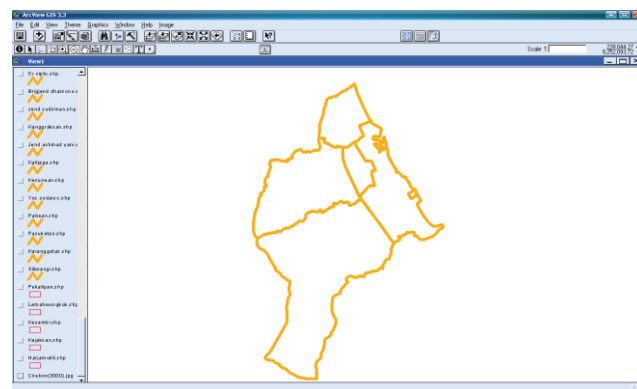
ArcView GIS 3.3
File Edit View Theme Graphics Window Help Image
Scale 1:
View1
Dr.cipto.shp
Brigjend dharsono.s
Jend sudirman.shp
Hangpakean.shp
Jend achmad yani.s
Kalitanjung.shp
Kesunean.shp
Yos sudarso.shp
Pabean.shp
Pasuketan.shp
Karanggetas.shp
Siliwangi.shp
Pekalipan.shp
Lemahwungkuk.shp
Kesambi.shp
Kejaksan.shp
Harjamukti.shp
Cirebon(3000).jpg